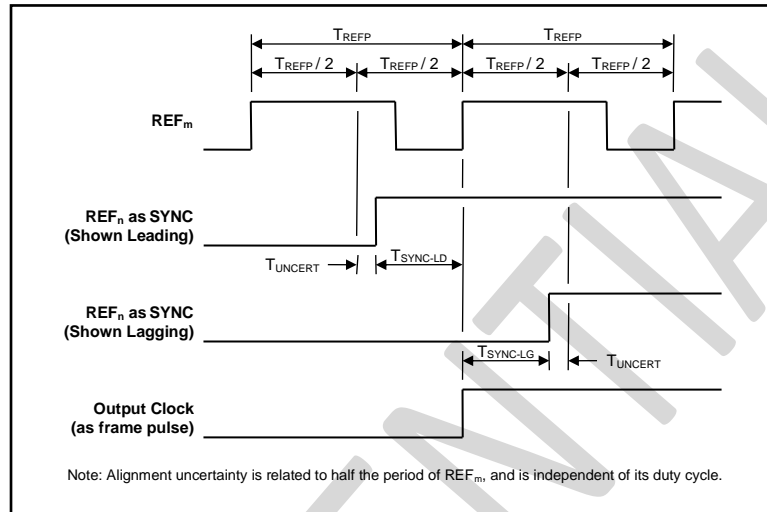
$T_{REFP}$

$T_{REFP}$

$T_{REFP} / 2$

$T_{REFP} / 2$

$T_{REFP} / 2$

$T_{REFP} / 2$

$REF_m$

$REF_n$ as SYNC (Shown Leading)

$T_{UNCERT}$

$T_{SYNC-LD}$

$REF_n$ as SYNC (Shown Lagging)

$T_{SYNC-LG}$

$T_{UNCERT}$

Output Clock (as frame pulse)

Note: Alignment uncertainty is related to half the period of $REF_m$, and is independent of its duty cycle.